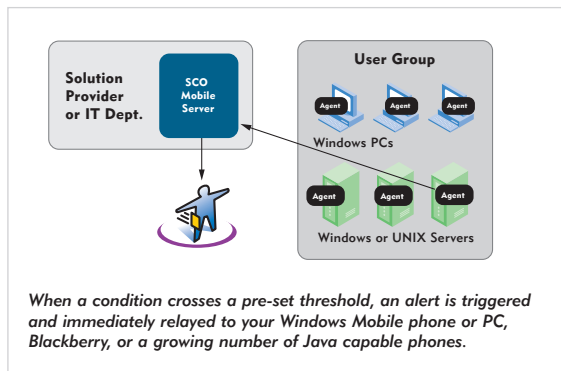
Solution Provider or IT Dept.

SCO Mobile Server

User Group

Agent

Agent

Agent

Windows PCs

Agent

Agent

Agent

Windows or UNIX Servers

When a condition crosses a pre-set threshold, an alert is triggered and immediately relayed to your Windows Mobile phone or PC, Blackberry, or a growing number of Java capable phones.